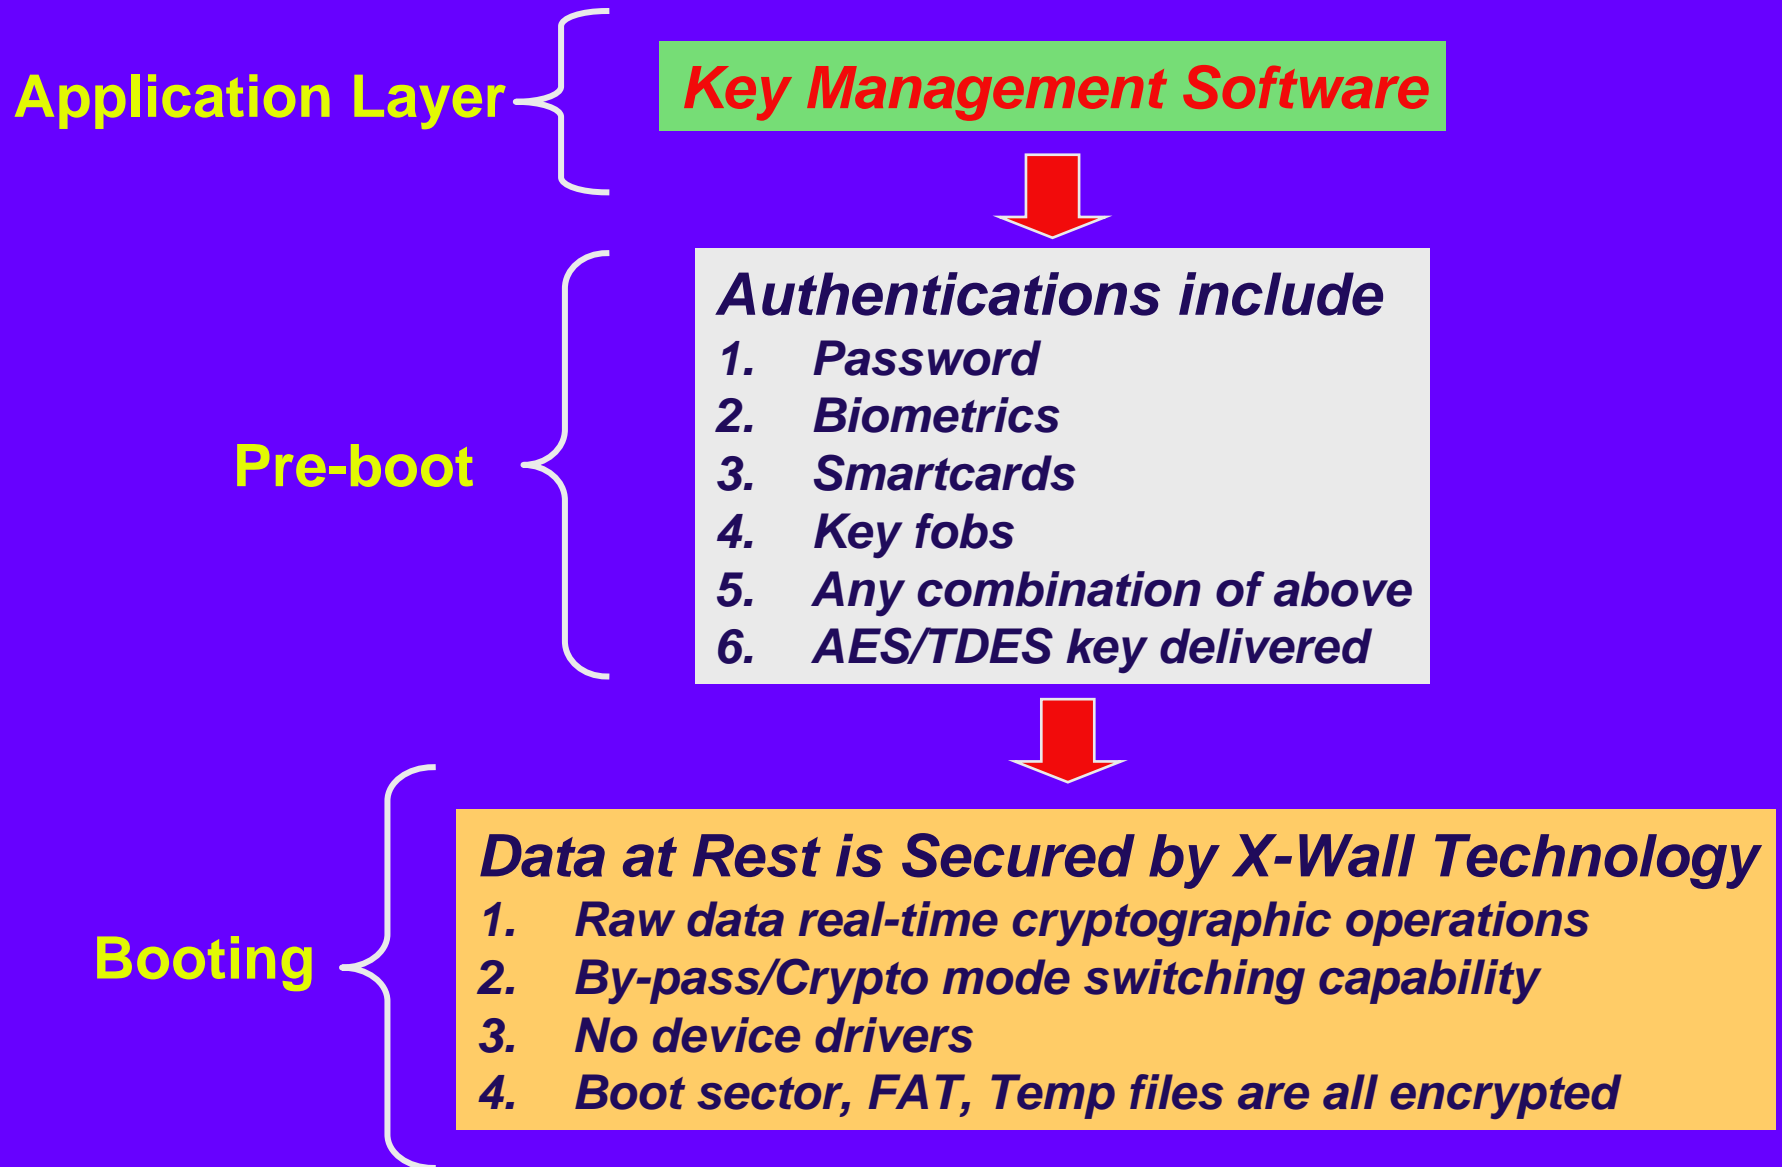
Application Layer

Key Management Software

Pre-boot

Authentications include
1. Password
2. Biometrics
3. Smartcards
4. Key fobs
5. Any combination of above
6. AES/TDES key delivered

Booting

Data at Rest is Secured by X-Wall Technology
1. Raw data real-time cryptographic operations
2. By-pass/Crypto mode switching capability
3. No device drivers
4. Boot sector, FAT, Temp files are all encrypted